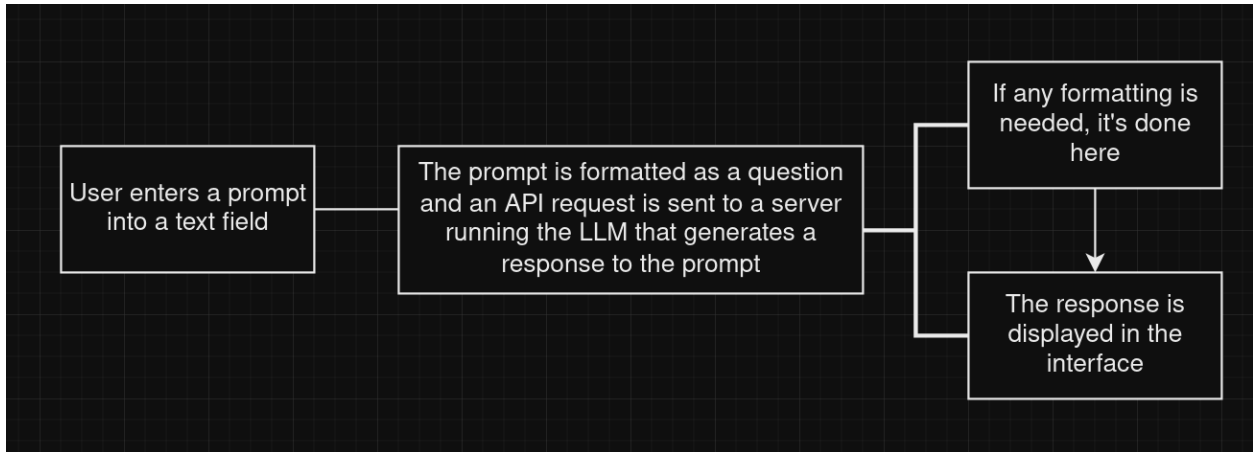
User enters a prompt into a text field

The prompt is formatted as a question and an API request is sent to a server running the LLM that generates a response to the prompt

If any formatting is needed, it's done here

The response is displayed in the interface